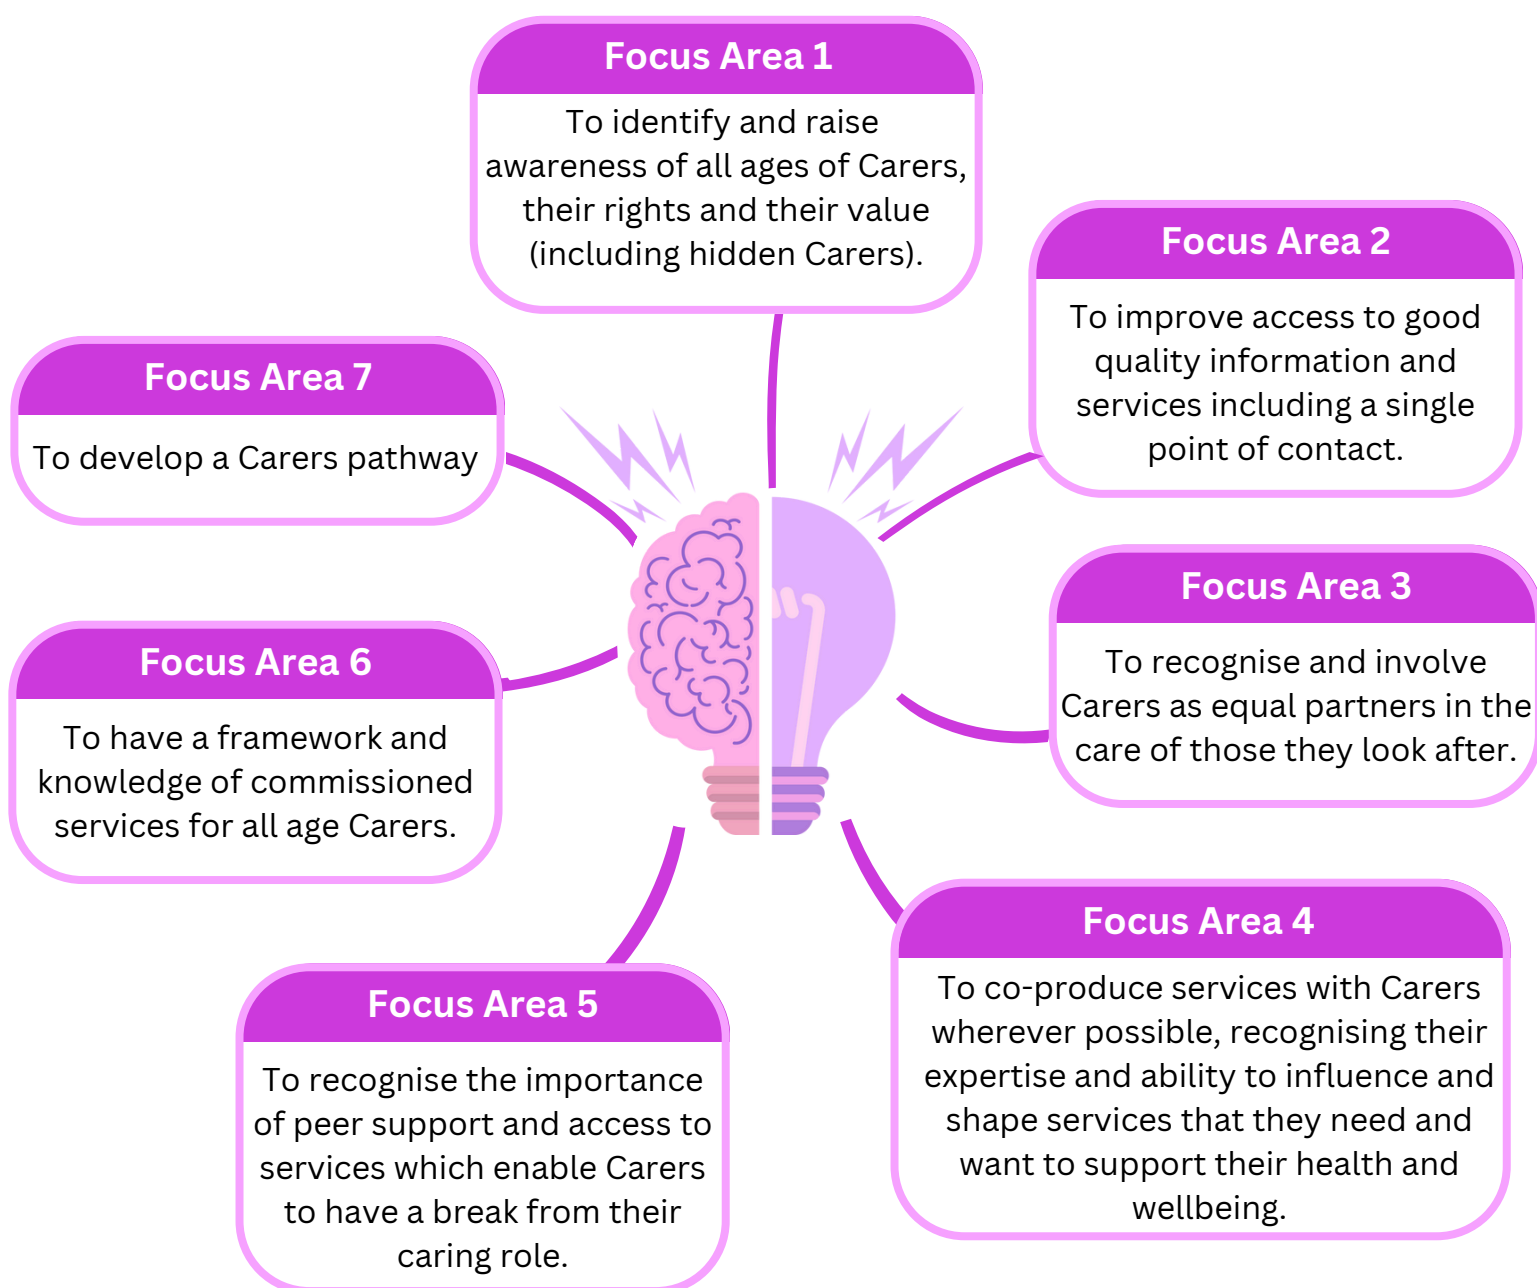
Focus Area 1

To identify and raise awareness of all ages of Carers, their rights and their value (including hidden Carers).

Focus Area 2

To improve access to good quality information and services including a single point of contact.

Focus Area 3

To recognise and involve Carers as equal partners in the care of those they look after.

Focus Area 4

To co-produce services with Carers wherever possible, recognising their expertise and ability to influence and shape services that they need and want to support their health and wellbeing.

Focus Area 5

To recognise the importance of peer support and access to services which enable Carers to have a break from their caring role.

Focus Area 6

To have a framework and knowledge of commissioned services for all age Carers.

Focus Area 7

To develop a Carers pathway